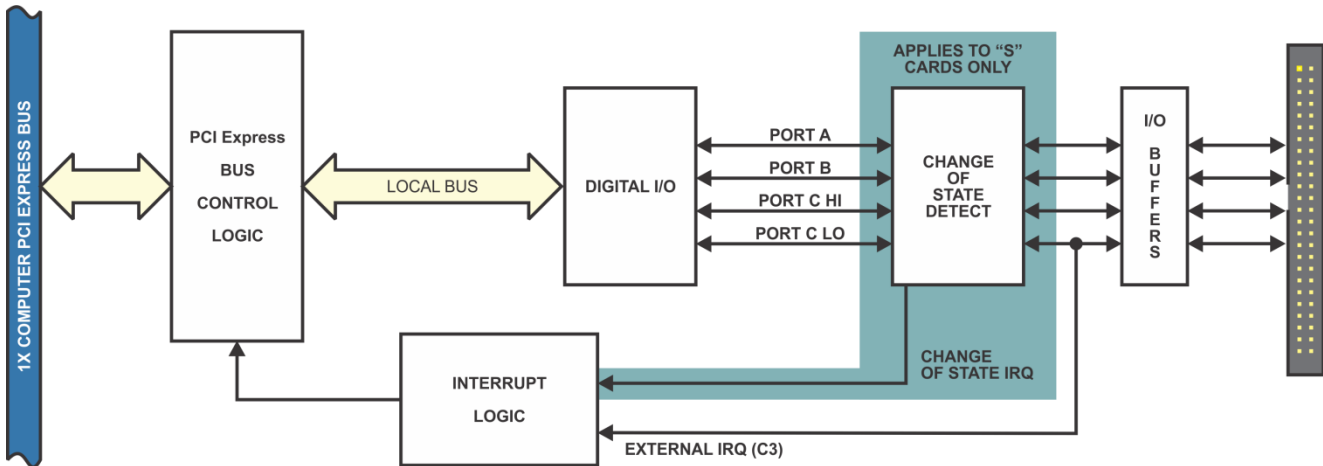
1X COMPUTER PCI EXPRESS BUS

PCI Express
BUS
CONTROL
LOGIC

LOCAL BUS

DIGITAL I/O

PORT A
PORT B
PORT C HI
PORT C LO

APPLIES TO "S" CARDS ONLY

CHANGE OF STATE DETECT

I/O BUFFERS

CHANGE OF STATE IRQ

INTERRUPT LOGIC

EXTERNAL IRQ (C3)